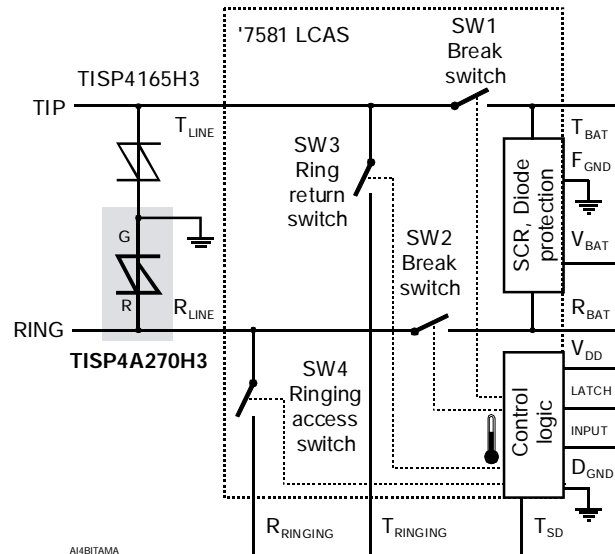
'7581 LCAS

SW1
Break
switch

TISP4165H3

TIP

$T_{LINE}$

SW3
Ring
return
switch

$T_{BAT}$

$F_{GND}$

SCR, Diode
protection

$V_{BAT}$

G

R

SW2
Break
switch

$R_{LINE}$

RING

$R_{BAT}$

TISP4A270H3

$V_{DD}$

SW4
Ringing
access
switch

LATCH

Control
logic

INPUT

$D_{GND}$

$R_{RINGING}$

$T_{RINGING}$

$T_{SD}$

AI4BITAMA